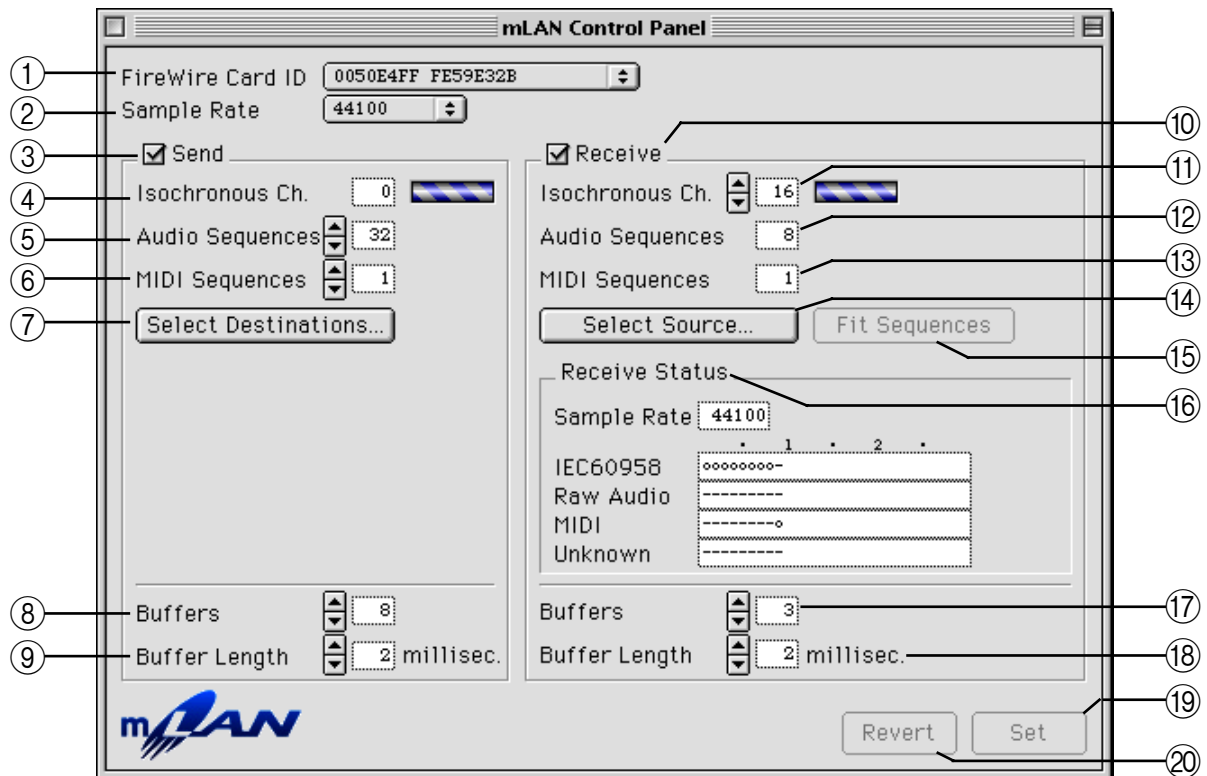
mLAN Control Panel

① FireWire Card ID 0050E4FF FE59E32B
② Sample Rate 44100

③ Send
④ Isochronous Ch. 0
⑤ Audio Sequences 32
⑥ MIDI Sequences 1
⑦ Select Destinations...

⑩ Receive
⑪ Isochronous Ch. 16
⑫ Audio Sequences 8
⑬ MIDI Sequences 1
⑭ Select Source...
⑮ Fit Sequences

⑯ Receive Status
Sample Rate 44100
· 1 · 2 ·
IEC60958 oooooooo-
Raw Audio ---------
MIDI --------o
Unknown ---------

⑧ Buffers 8
⑨ Buffer Length 2 millisec.

⑰ Buffers 3
⑱ Buffer Length 2 millisec.

mLAN
⑲ Set
⑳ Revert